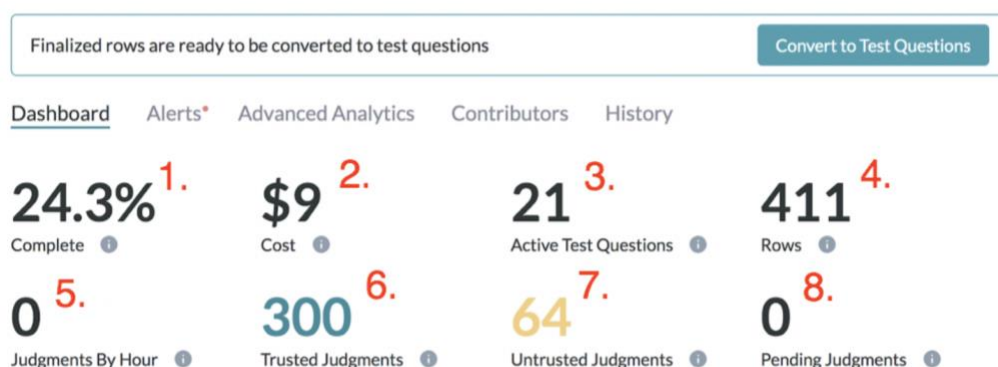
Finalized rows are ready to be converted to test questions

Convert to Test Questions

Dashboard Alerts* Advanced Analytics Contributors History

24.3% 1.
Complete

$9 2.
Cost

21 3.
Active Test Questions

411 4.
Rows

0 5.
Judgments By Hour

300 6.
Trusted Judgments

64 7.
Untrusted Judgments

0 8.
Pending Judgments